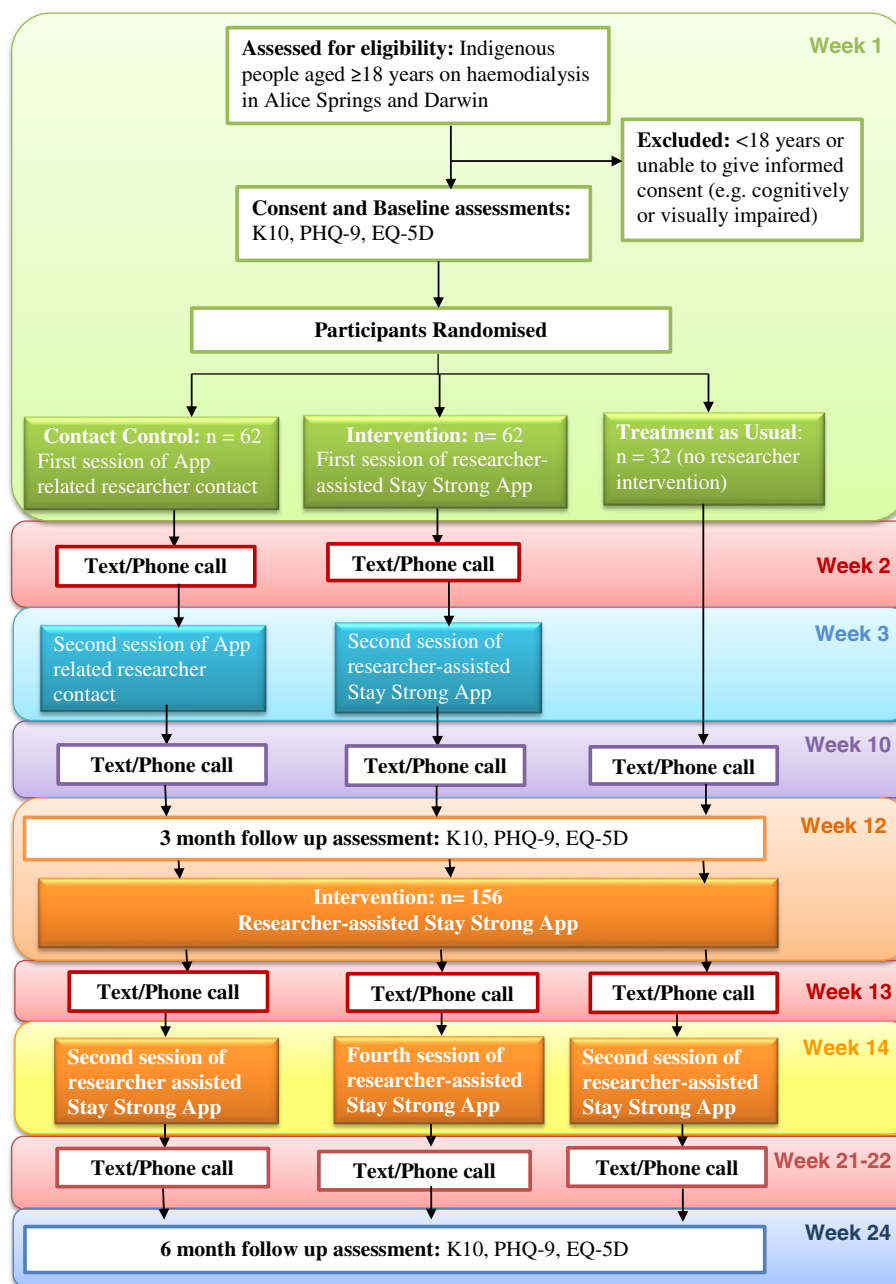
Week 1

Assessed for eligibility: Indigenous people aged ≥18 years on haemodialysis in Alice Springs and Darwin

Excluded: <18 years or unable to give informed consent (e.g. cognitively or visually impaired)

Consent and Baseline assessments: K10, PHQ-9, EQ-5D

Participants Randomised

Contact Control: n = 62 First session of App related researcher contact

Intervention: n= 62 First session of researcher-assisted Stay Strong App

Treatment as Usual: n = 32 (no researcher intervention)

Week 2

Text/Phone call

Text/Phone call

Week 3

Second session of App related researcher contact

Second session of researcher-assisted Stay Strong App

Week 10

Text/Phone call

Text/Phone call

Text/Phone call

Week 12

3 month follow up assessment: K10, PHQ-9, EQ-5D

Intervention: n= 156 Researcher-assisted Stay Strong App

Week 13

Text/Phone call

Text/Phone call

Text/Phone call

Week 14

Second session of researcher assisted Stay Strong App

Fourth session of researcher-assisted Stay Strong App

Second session of researcher-assisted Stay Strong App

Week 21-22

Text/Phone call

Text/Phone call

Text/Phone call

Week 24

6 month follow up assessment: K10, PHQ-9, EQ-5D